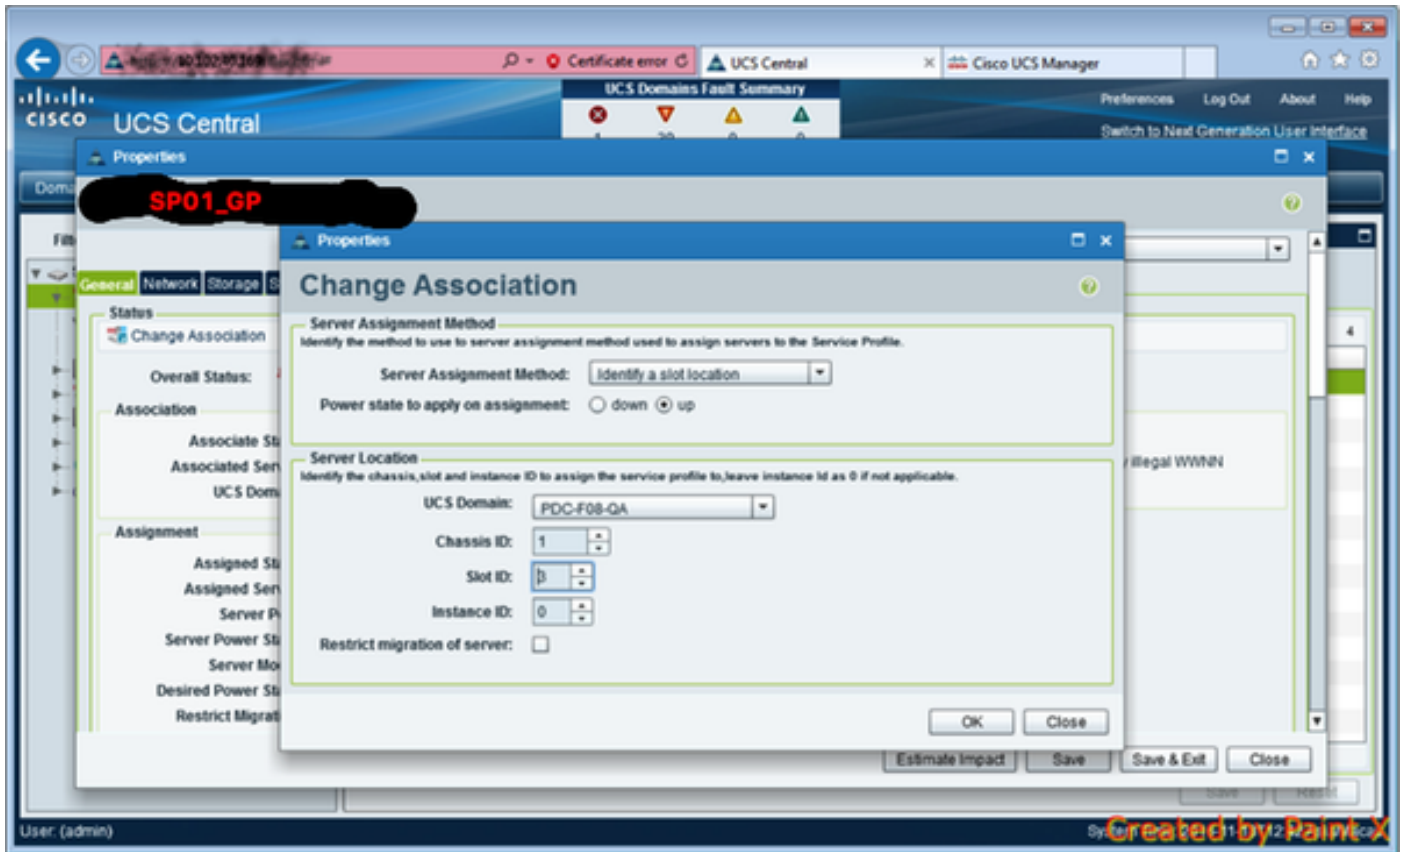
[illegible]

Certificate error

UCS Central

Cisco UCS Manager

cisco UCS Central

UCS Domains Fault Summary

1 20 0 0

Preferences Log Out About Help

Switch to Next Generation User Interface

Properties

Doma

SP01_GP

Fil

General Network Storage S

Status

Change Association

Overall Status:

Association

Associate St

Associated Ser

UCS Dom

Assignment

Assigned St

Assigned Ser

Server P

Server Power St

Server Mo

Desired Power St

Restrict Migrat

Properties

Change Association

Server Assignment Method

Identify the method to use to server assignment method used to assign servers to the Service Profile.

Server Assignment Method: Identify a slot location

Power state to apply on assignment: down up

Server Location

Identify the chassis,slot and instance ID to assign the service profile to,leave instance Id as 0 if not applicable.

UCS Domain: PDC-F08-QA

Chassis ID: 1

Slot ID: 3

Instance ID: 0

Restrict migration of server:

OK Close

illegal WWNN

4

Estimate Impact Save Save & Exit Close

Save Reset

User: (admin)

Sys[illegal]

Created by Paint X